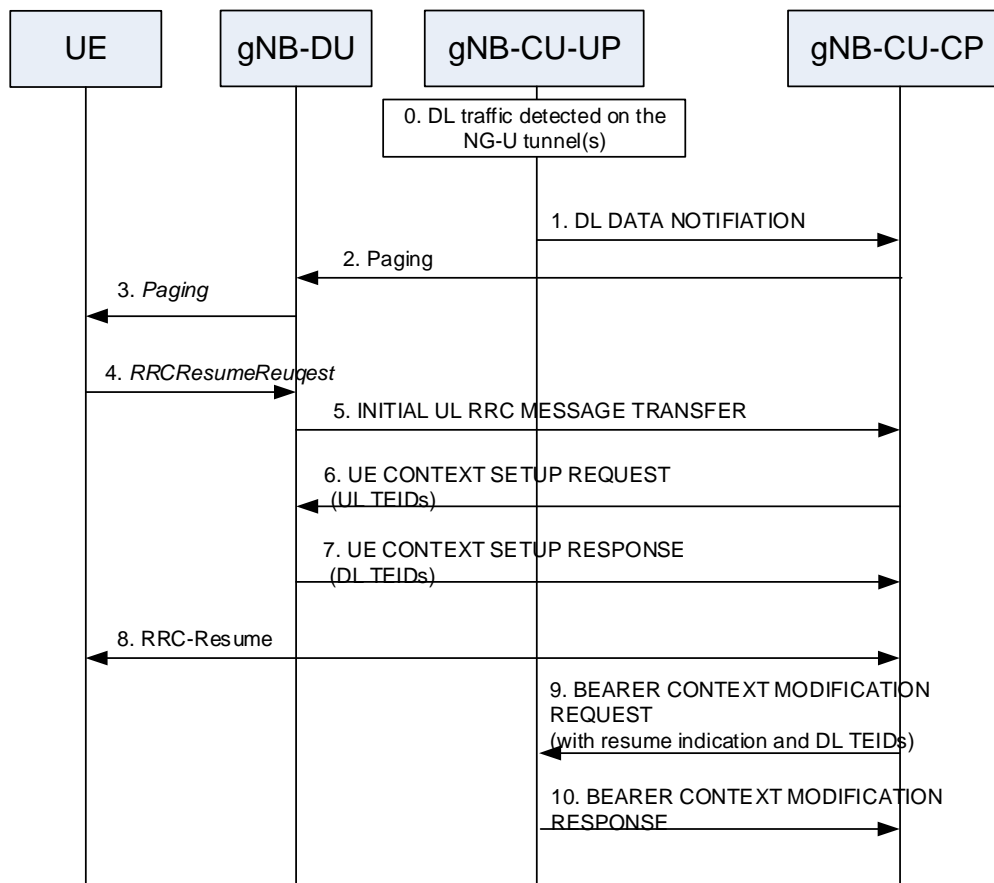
UE

gNB-DU

gNB-CU-UP

gNB-CU-CP

0. DL traffic detected on the NG-U tunnel(s)

1. DL DATA NOTIFIATION

2. Paging

3. *Paging*

4. *RRCResumeReuqest*

5. INITIAL UL RRC MESSAGE TRANSFER

6. UE CONTEXT SETUP REQUEST (UL TEIDs)

7. UE CONTEXT SETUP RESPONSE (DL TEIDs)

8. RRC-Resume

9. BEARER CONTEXT MODIFICATION REQUEST (with resume indication and DL TEIDs)

10. BEARER CONTEXT MODIFICATION RESPONSE